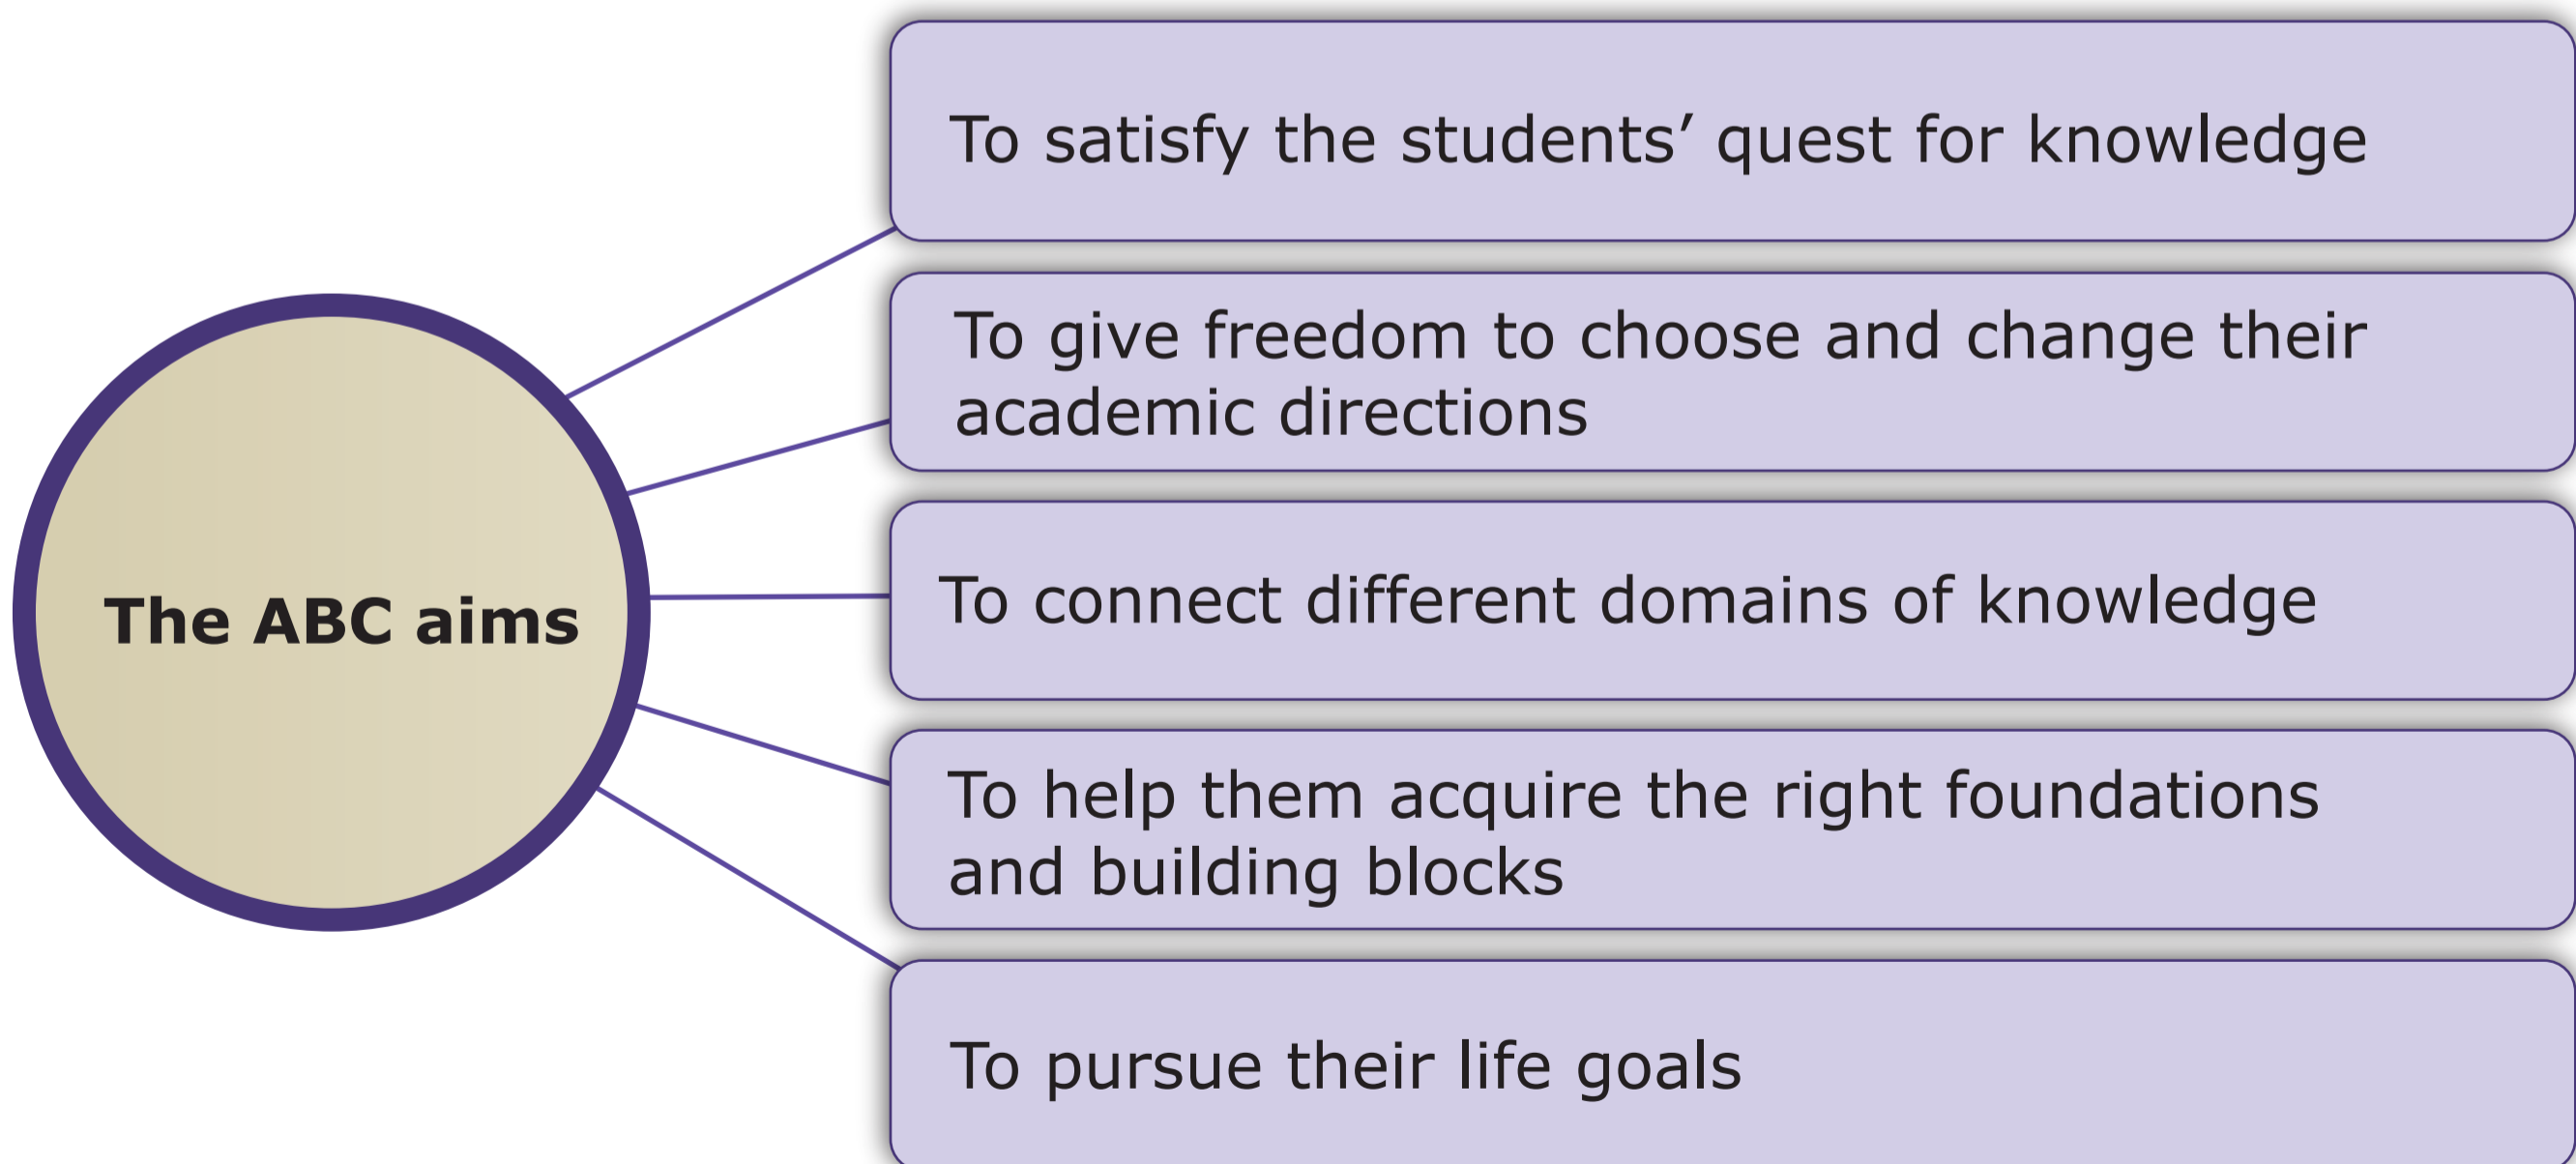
The ABC aims

To satisfy the students’ quest for knowledge

To give freedom to choose and change their academic directions

To connect different domains of knowledge

To help them acquire the right foundations and building blocks

To pursue their life goals